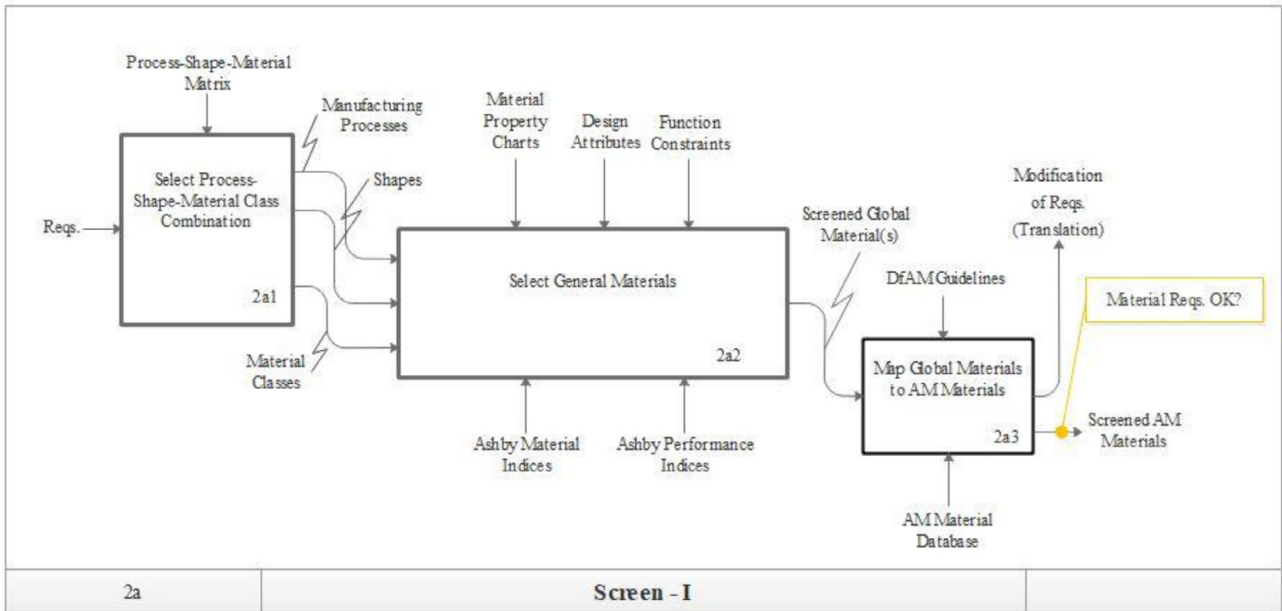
Process-Shape-Material Matrix

Manufacturing Processes

Shapes

Reqs.

Select Process-Shape-Material Class Combination

2a1

Material Classes

Material Property Charts

Design Attributes

Function Constraints

Select General Materials

2a2

Ashby Material Indices

Ashby Performance Indices

Screened Global Material(s)

DfAM Guidelines

Map Global Materials to AM Materials

2a3

AM Material Database

Modification of Reqs. (Translation)

Material Reqs. OK?

Screened AM Materials

| 2a | Screen - I | |
|---|---|---|